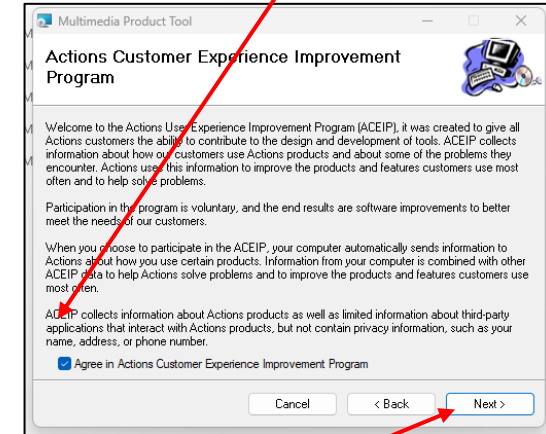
Multimedia Product Tool

Actions Customer Experience Improvement Program

Welcome to the Actions User Experience Improvement Program (ACEIP), it was created to give all Actions customers the ability to contribute to the design and development of tools. ACEIP collects information about how our customers use Actions products and about some of the problems they encounter. Actions uses this information to improve the products and features customers use most often and to help solve problems.

Participation in the program is voluntary, and the end results are software improvements to better meet the needs of our customers.

When you choose to participate in the ACEIP, your computer automatically sends information to Actions about how you use certain products. Information from your computer is combined with other ACEIP data to help Actions solve problems and to improve the products and features customers use most often.

ACEIP collects information about Actions products as well as limited information about third-party applications that interact with Actions products, but not contain privacy information, such as your name, address, or phone number.

Agree in Actions Customer Experience Improvement Program

Cancel
< Back
Next >